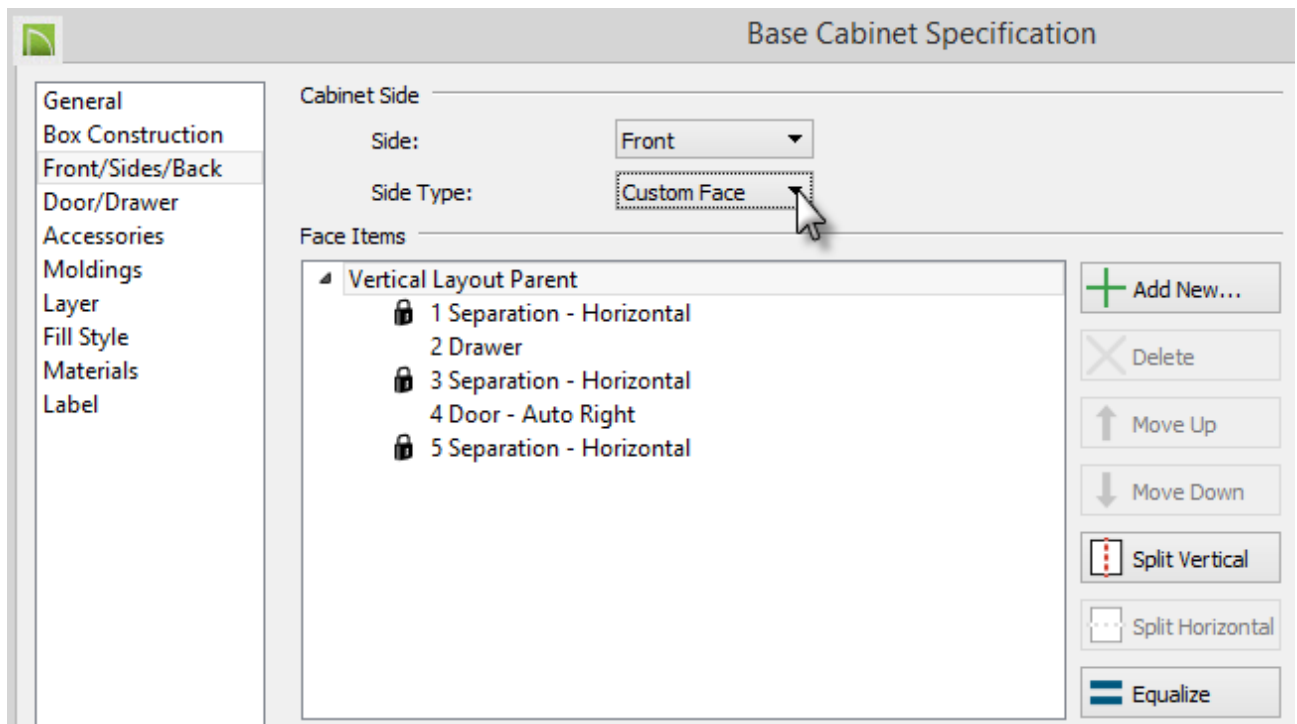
Base Cabinet Specification

General
Box Construction
Front/Sides/Back
Door/Drawer
Accessories
Moldings
Layer
Fill Style
Materials
Label

Cabinet Side

Side: Front

Side Type: Custom Face

Face Items

Vertical Layout Parent
1 Separation - Horizontal
2 Drawer
3 Separation - Horizontal
4 Door - Auto Right
5 Separation - Horizontal

Add New...
Delete
Move Up
Move Down
Split Vertical
Split Horizontal
Equalize